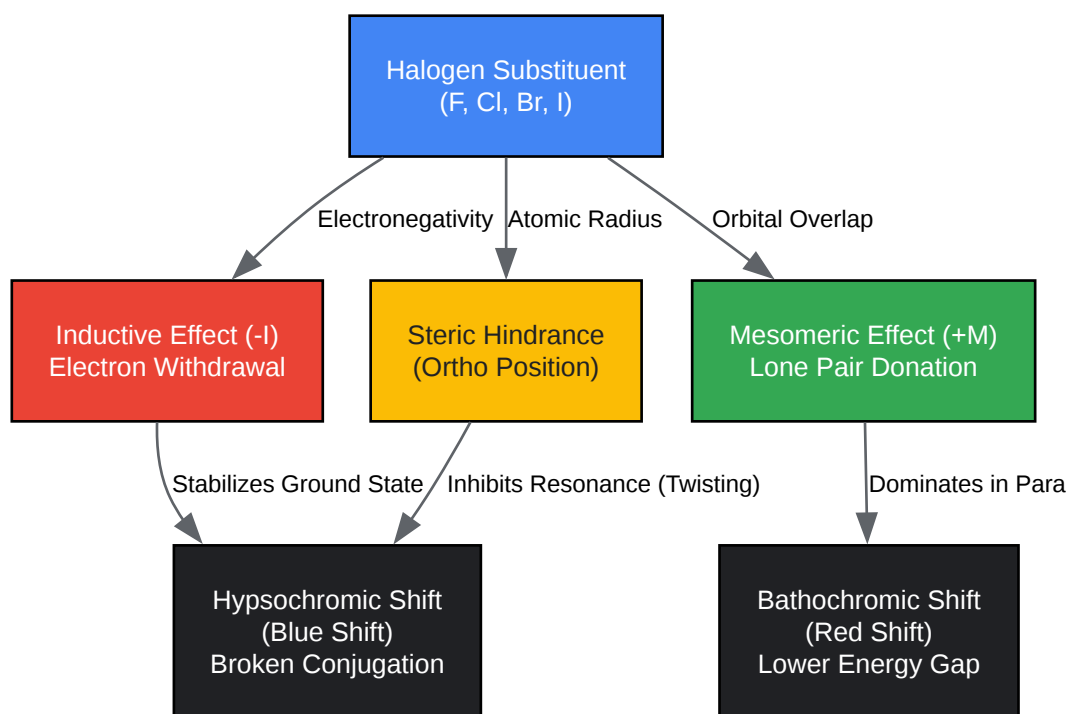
Halogen Substituent
(F, Cl, Br, I)

Electronegativity

Atomic Radius

Orbital Overlap

Inductive Effect (-I)
Electron Withdrawal

Steric Hindrance
(Ortho Position)

Mesomeric Effect (+M)
Lone Pair Donation

Stabilizes Ground State

Inhibits Resonance (Twisting)

Dominates in Para

Hypsochromic Shift
(Blue Shift)
Broken Conjugation

Bathochromic Shift
(Red Shift)
Lower Energy Gap